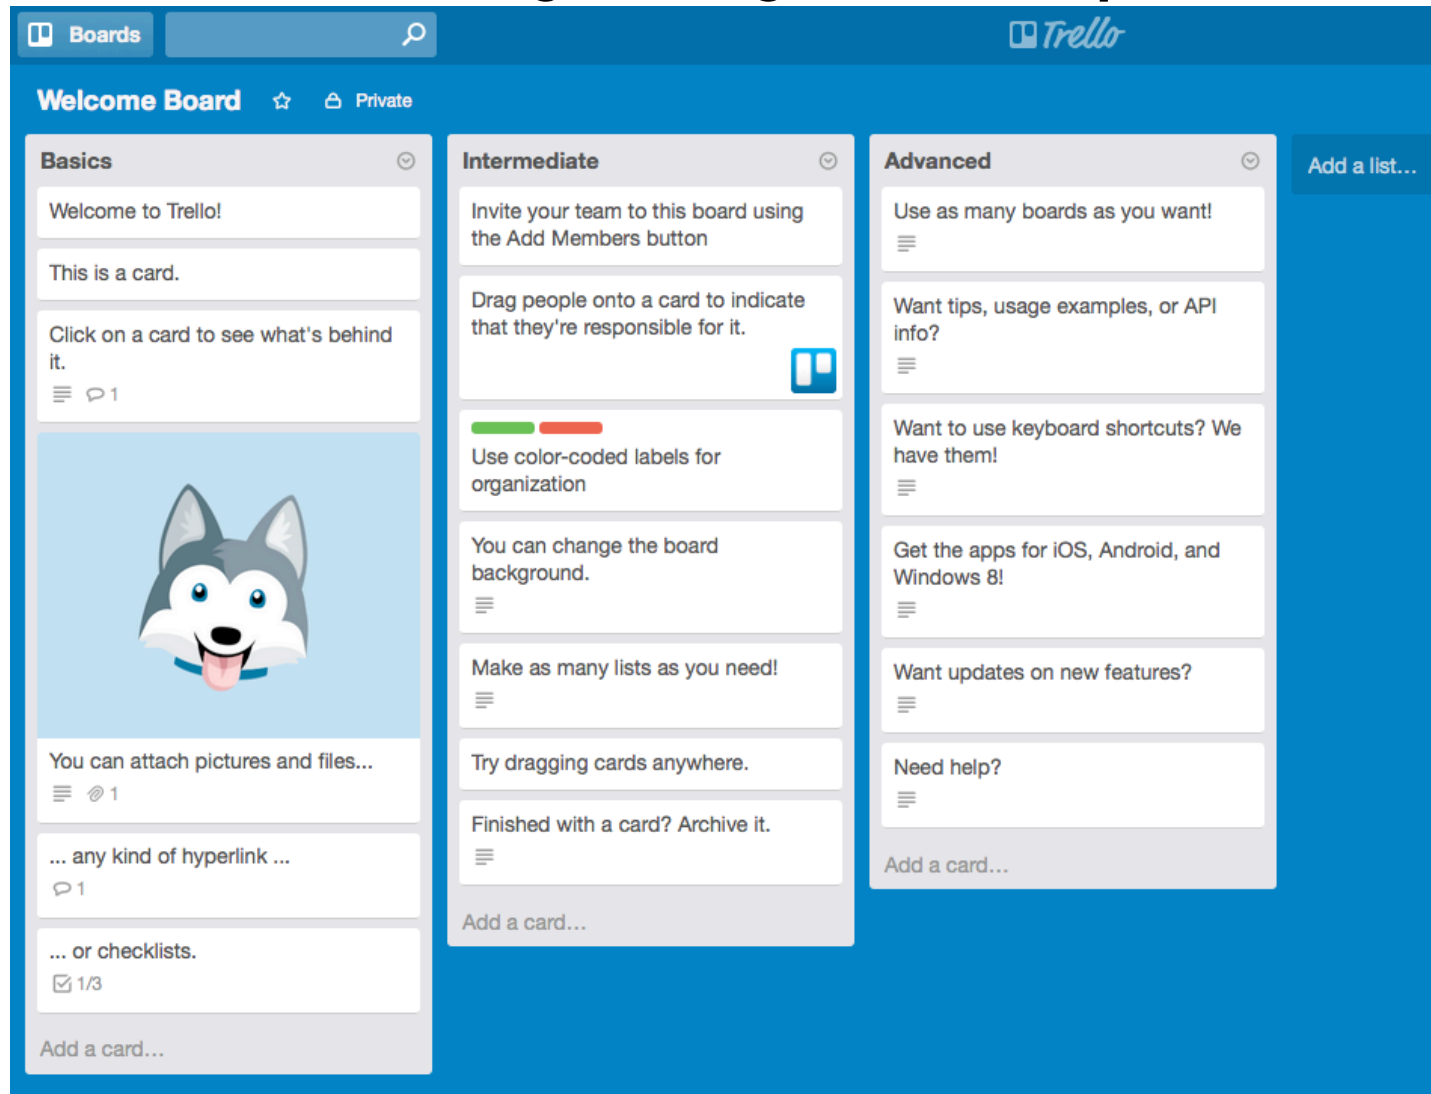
Boards

Trello

Welcome Board Private

Basics

Welcome to Trello!

This is a card.

Click on a card to see what's behind it.

1

You can attach pictures and files...

1

... any kind of hyperlink ...

1

... or checklists.

1/3

Add a card...

Intermediate

Invite your team to this board using the Add Members button

Drag people onto a card to indicate that they're responsible for it.

Use color-coded labels for organization

You can change the board background.

Make as many lists as you need!

Try dragging cards anywhere.

Finished with a card? Archive it.

Add a card...

Advanced

Use as many boards as you want!

Want tips, usage examples, or API info?

Want to use keyboard shortcuts? We have them!

Get the apps for iOS, Android, and Windows 8!

Want updates on new features?

Need help?

Add a card...

Add a list...